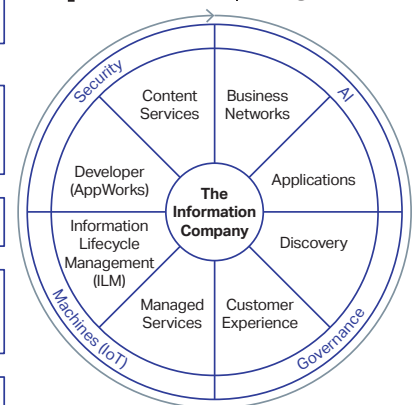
Security

AI

Content Services

Business Networks

Developer (AppWorks)

Applications

The Information Company

Information Lifecycle Management (ILM)

Discovery

Managed Services

Customer Experience

Machines (IoT)

Governance